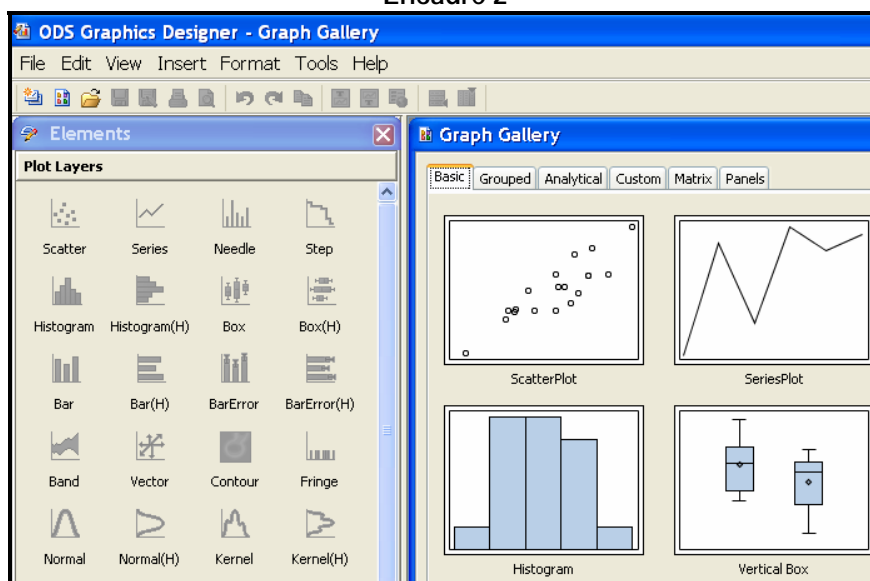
Encuadro 2

ODS Graphics Designer - Graph Gallery

File Edit View Insert Format Tools Help

Elements

Plot Layers

Scatter Series Needle Step

Histogram Histogram(H) Box Box(H)

Bar Bar(H) BarError BarError(H)

Band Vector Contour Fringe

Normal Normal(H) Kernel Kernel(H)

Graph Gallery

Basic Grouped Analytical Custom Matrix Panels

ScatterPlot

SeriesPlot

Histogram

Vertical Box